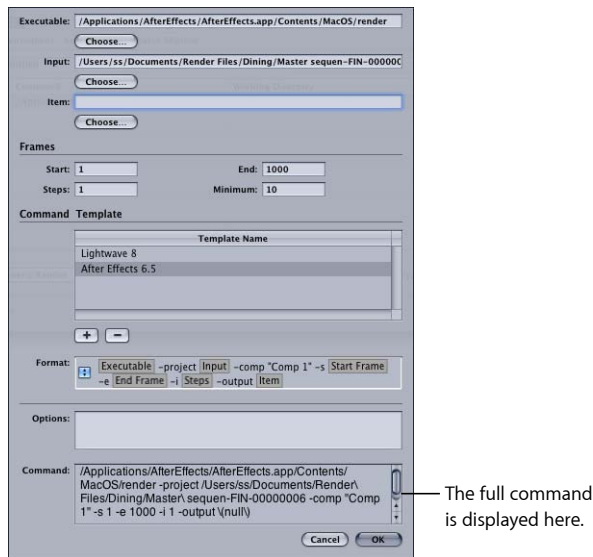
Executable: /Applications/AfterEffects/AfterEffects.app/Contents/MacOS/render

Choose...

Input: /Users/ss/Documents/Render Files/Dining/Master sequen-FIN-000000

Choose...

Item:

Choose...

Frames

Start: 1

End: 1000

Steps: 1

Minimum: 10

Command Template

| Template Name |
|---|
| Lightwave 8 |
| After Effects 6.5 |

+ −

Format: Executable -project Input -comp "Comp 1" -s Start Frame -e End Frame -i Steps -output Item

Options:

Command: /Applications/AfterEffects/AfterEffects.app/Contents/MacOS/render -project /Users/ss/Documents/Render\ Files/Dining/Master\ sequen-FIN-00000006 -comp "Comp 1" -s 1 -e 1000 -i 1 -output \(null\)

Cancel OK

The full command is displayed here.